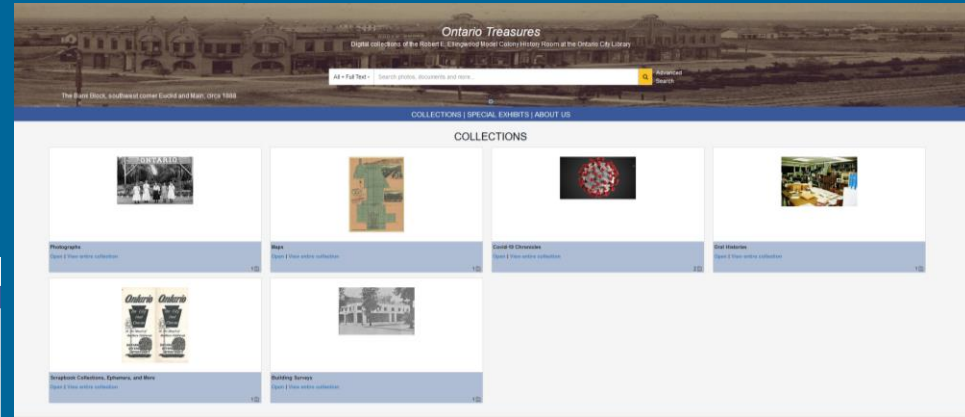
Ontario Treasures

Digital collections of the Robert E. Ellingwood Model Colony History Room at the Ontario City Library

All + Full Text

Search photos, documents and more...

Advanced Search

The Barth Block, southwest corner Euclid and Main, circa 1888

COLLECTIONS | SPECIAL EXHIBITS | ABOUT US

COLLECTIONS

ONTARIO

Photographs

Open | View entire collection

Maps

Open | View entire collection

Covid-19 Chronicles

Open | View entire collection

Oral Histories

Open | View entire collection

Ontario

Ontario

Scrapbook Collections, Ephemera, and More

Open | View entire collection

Building Surveys

Open | View entire collection